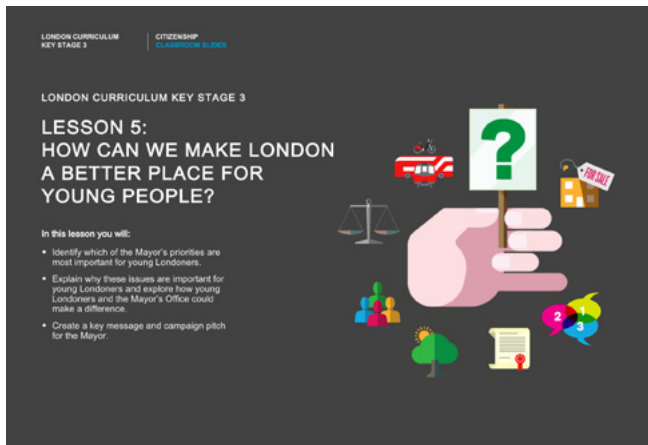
LONDON CURRICULUM KEY STAGE 3

CITIZENSHIP CLASSROOM SLIDES

LONDON CURRICULUM KEY STAGE 3

LESSON 5: HOW CAN WE MAKE LONDON A BETTER PLACE FOR YOUNG PEOPLE?

In this lesson you will:

• Identify which of the Mayor's priorities are most important for young Londoners.

• Explain why these issues are important for young Londoners and explore how young Londoners and the Mayor's Office could make a difference.

• Create a key message and campaign pitch for the Mayor.

?

FOR SALE

2 1 3